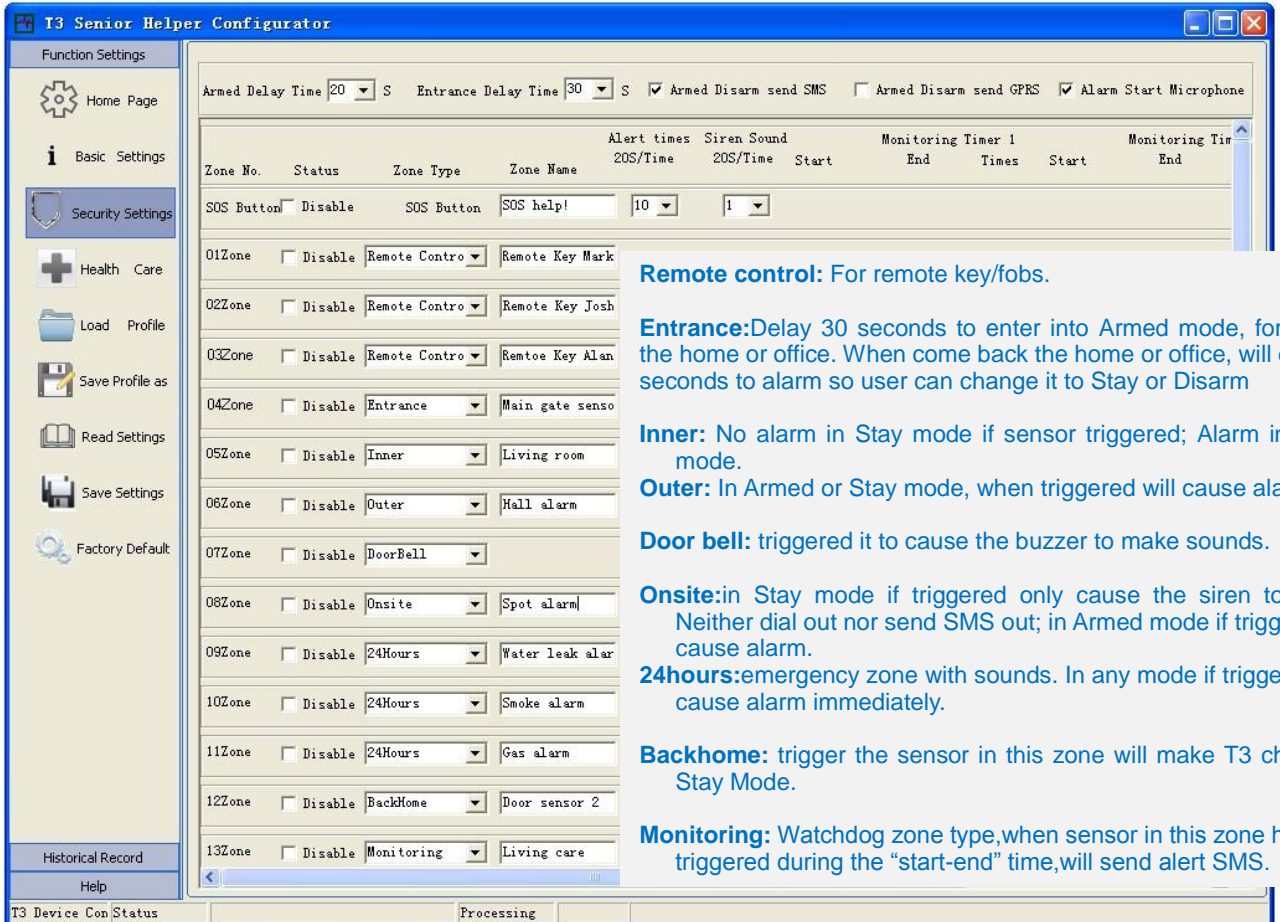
T3 Senior Helper Configurator

Function Settings

Home Page

Basic Settings

Security Settings

Health Care

Load Profile

Save Profile as

Read Settings

Save Settings

Factory Default

Historical Record

Help

Armed Delay Time 20 S Entrance Delay Time 30 S Armed Disarm send SMS Armed Disarm send GPRS Alarm Start Microphone

| Zone No. | Status | Zone Type | Zone Name | Alert times 20S/Time | Siren Sound 20S/Time | Start | Monitoring Timer 1 End | Times | Start | Monitoring Tim End |
|---|---|---|---|---|---|---|---|---|---|---|
| SOS Button | Disable | SOS Button | SOS help! | 10 | 1 | | | | | |
| 01Zone | Disable | Remote Contro | Remote Key Mark | | | | | | | |
| 02Zone | Disable | Remote Contro | Remote Key Josh | | | | | | | |
| 03Zone | Disable | Remote Contro | Remtoe Key Alan | | | | | | | |
| 04Zone | Disable | Entrance | Main gate senso | | | | | | | |
| 05Zone | Disable | Inner | Living room | | | | | | | |
| 06Zone | Disable | Outer | Hall alarm | | | | | | | |
| 07Zone | Disable | DoorBell | | | | | | | | |
| 08Zone | Disable | Onsite | Spot alarm | | | | | | | |
| 09Zone | Disable | 24Hours | Water leak alar | | | | | | | |
| 10Zone | Disable | 24Hours | Smoke alarm | | | | | | | |
| 11Zone | Disable | 24Hours | Gas alarm | | | | | | | |
| 12Zone | Disable | BackHome | Door sensor 2 | | | | | | | |
| 13Zone | Disable | Monitoring | Living care | | | | | | | |

Remote control: For remote key/fobs.

Entrance:Delay 30 seconds to enter into Armed mode, for the home or office. When come back the home or office, will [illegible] seconds to alarm so user can change it to Stay or Disarm

Inner: No alarm in Stay mode if sensor triggered; Alarm i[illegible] mode.

Outer: In Armed or Stay mode, when triggered will cause ala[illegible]

Door bell: triggered it to cause the buzzer to make sounds.

Onsite:in Stay mode if triggered only cause the siren to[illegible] Neither dial out nor send SMS out; in Armed mode if trigg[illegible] cause alarm.

24hours:emergency zone with sounds. In any mode if trigge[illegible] cause alarm immediately.

Backhome: trigger the sensor in this zone will make T3 ch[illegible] Stay Mode.

Monitoring: Watchdog zone type,when sensor in this zone h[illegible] triggered during the “start-end” time,will send alert SMS.

T3 Device Con Status Processing